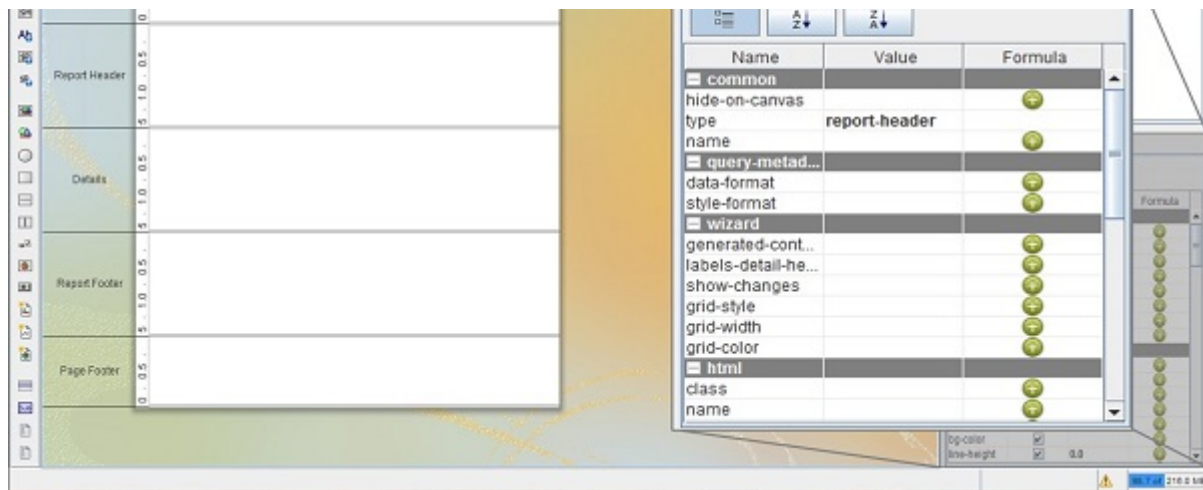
Report Header

Details

Report Footer

Page Footer

0
0.5
1.0
1.5
0.5
1.0
1.5
0.5
1.0
1.5
0.5
0

| Name | Value | Formula |
|---|---|---|
| common | | |
| hide-on-canvas | | |
| type | report-header | |
| name | | |
| query-metad... | | |
| data-format | | |
| style-format | | |
| wizard | | |
| generated-cont... | | |
| labels-detail-he... | | |
| show-changes | | |
| grid-style | | |
| grid-width | | |
| grid-color | | |
| html | | |
| class | | |
| name | | |

Formula

bg-color
line-height 0.0

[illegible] 216.0 MB